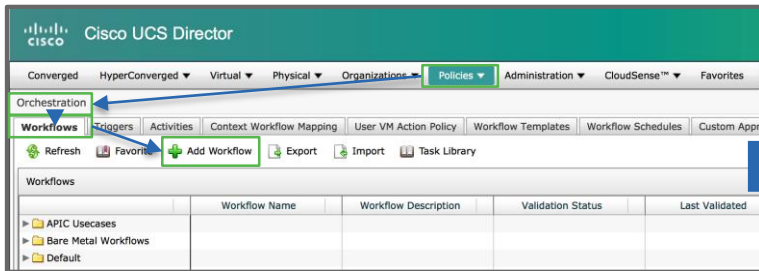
cisco Cisco UCS Director

Converged HyperConverged ▼ Virtual ▼ Physical ▼ Organizations ▼ Policies ▼ Administration ▼ CloudSense™ ▼ Favorites

Orchestration

Workflows Triggers Activities Context Workflow Mapping User VM Action Policy Workflow Templates Workflow Schedules Custom Appr

Refresh Favorite Add Workflow Export Import Task Library

Workflows

| | Workflow Name | Workflow Description | Validation Status | Last Validated |
|---|---|---|---|---|
| APIC Usecases | | | | |
| Bare Metal Workflows | | | | |
| Default | | | | |